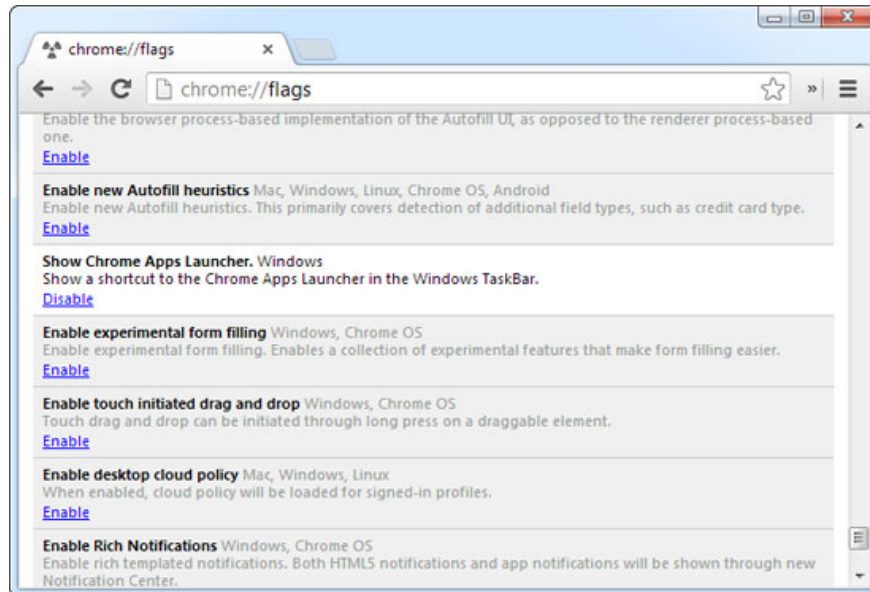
chrome://flags ×

chrome://flags

Enable the browser process-based implementation of the Autofill UI, as opposed to the renderer process-based one.
Enable

Enable new Autofill heuristics Mac, Windows, Linux, Chrome OS, Android
Enable new Autofill heuristics. This primarily covers detection of additional field types, such as credit card type.
Enable

Show Chrome Apps Launcher. Windows
Show a shortcut to the Chrome Apps Launcher in the Windows TaskBar.
Disable

Enable experimental form filling Windows, Chrome OS
Enable experimental form filling. Enables a collection of experimental features that make form filling easier.
Enable

Enable touch initiated drag and drop Windows, Chrome OS
Touch drag and drop can be initiated through long press on a draggable element.
Enable

Enable desktop cloud policy Mac, Windows, Linux
When enabled, cloud policy will be loaded for signed-in profiles.
Enable

Enable Rich Notifications Windows, Chrome OS
Enable rich templated notifications. Both HTML5 notifications and app notifications will be shown through new Notification Center.